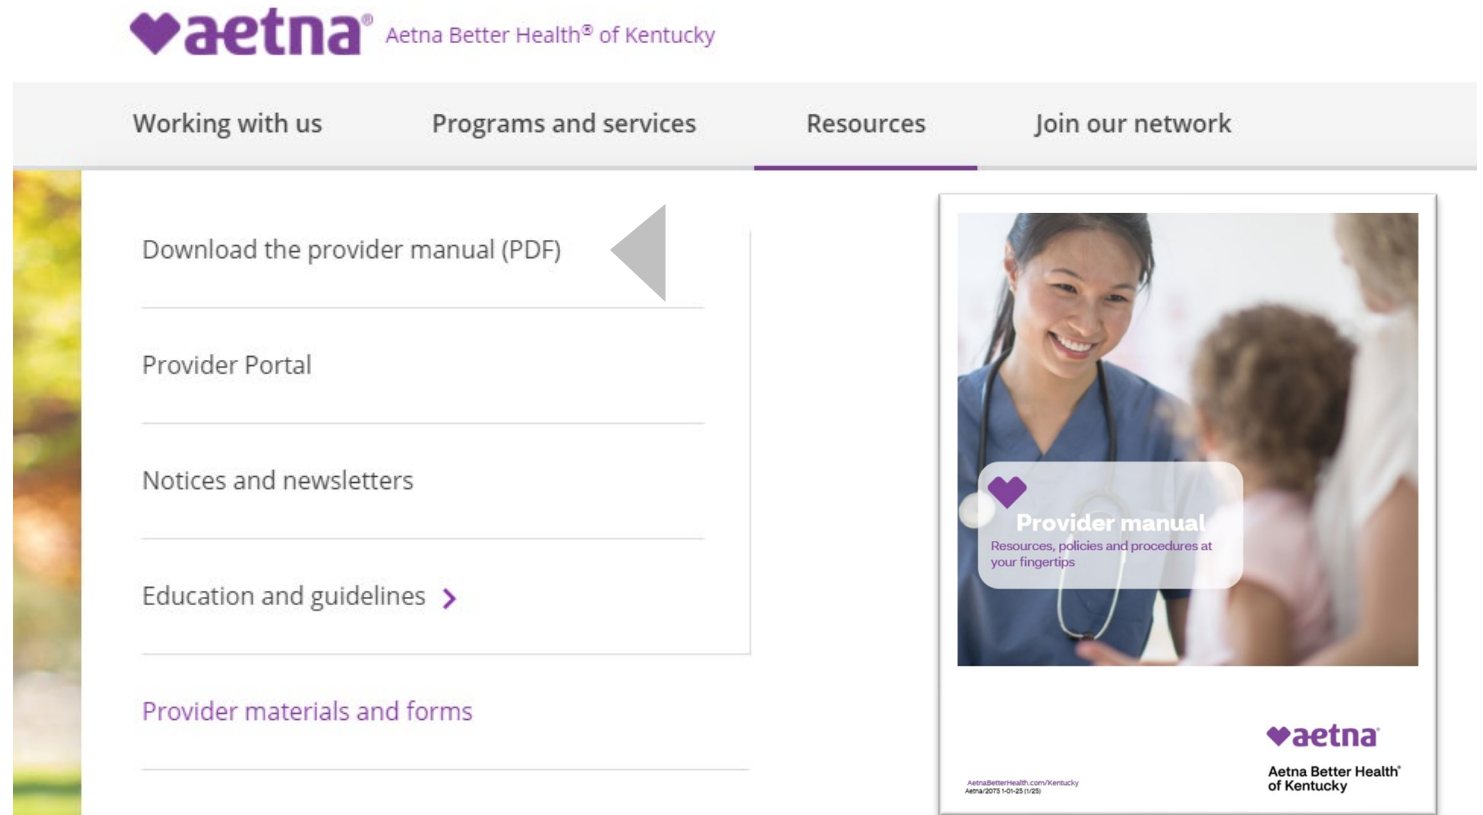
aetna® Aetna Better Health® of Kentucky

Working with us

Programs and services

Resources

Join our network

Download the provider manual (PDF)

Provider Portal

Notices and newsletters

Education and guidelines

Provider materials and forms

Provider manual

Resources, policies and procedures at your fingertips

aetna®

Aetna Better Health® of Kentucky

AetnaBetterHealth.com/Kentucky
Aetna/2075 1-01-25 (1/25)